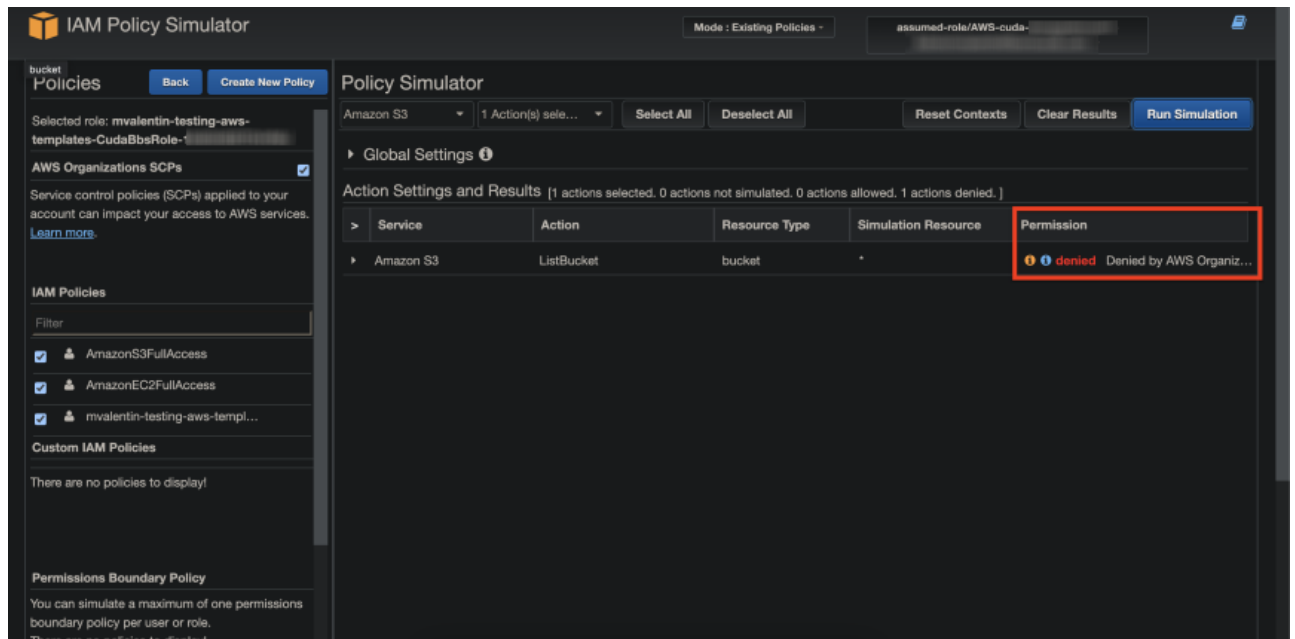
IAM Policy Simulator

Mode : Existing Policies

assumed-role/AWS-cuda-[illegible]

bucket
Policies

Back

Create New Policy

Selected role: mvalentin-testing-aws-templates-CudaBbsRole-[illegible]

AWS Organizations SCPs

Service control policies (SCPs) applied to your account can impact your access to AWS services. Learn more.

IAM Policies

Filter

AmazonS3FullAccess

AmazonEC2FullAccess

mvalentin-testing-aws-templ...

Custom IAM Policies

There are no policies to display!

Permissions Boundary Policy

You can simulate a maximum of one permissions boundary policy per user or role.

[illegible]

Policy Simulator

Amazon S3

1 Action(s) sele...

Select All

Deselect All

Reset Contexts

Clear Results

Run Simulation

Global Settings

Action Settings and Results [1 actions selected. 0 actions not simulated. 0 actions allowed. 1 actions denied. ]

| > | Service | Action | Resource Type | Simulation Resource | Permission |
|---|---|---|---|---|---|
| | Amazon S3 | ListBucket | bucket | * | denied Denied by AWS Organiz... |